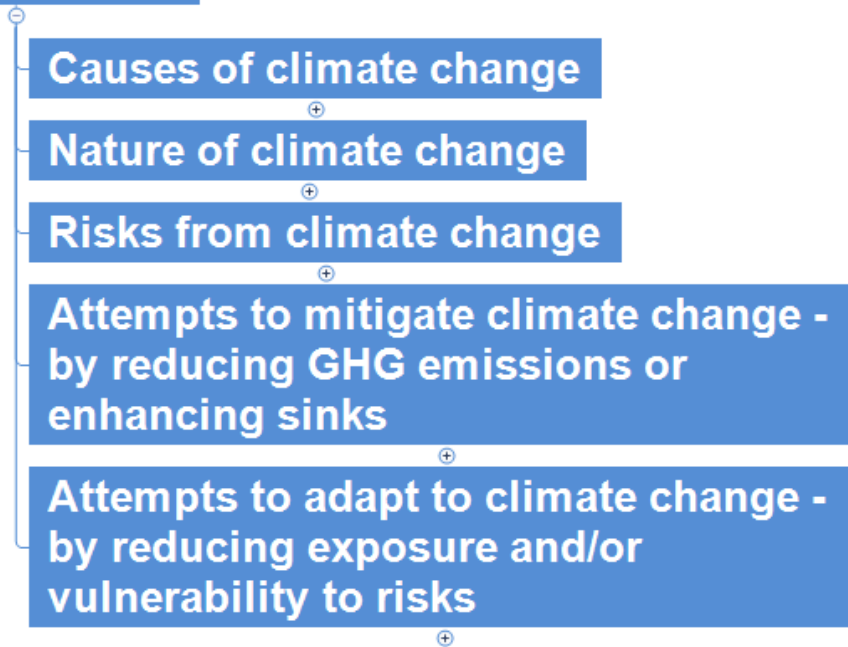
Causes of climate change

Nature of climate change

Risks from climate change

Attempts to mitigate climate change - by reducing GHG emissions or enhancing sinks

Attempts to adapt to climate change - by reducing exposure and/or vulnerability to risks